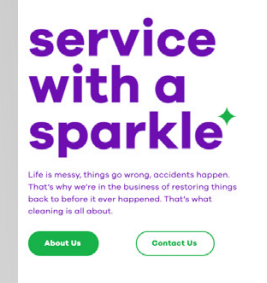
service with a sparkle

Life is messy, things go wrong, accidents happen. That's why we're in the business of restoring things back to before it ever happened. That's what cleaning is all about.

About Us

Contact Us